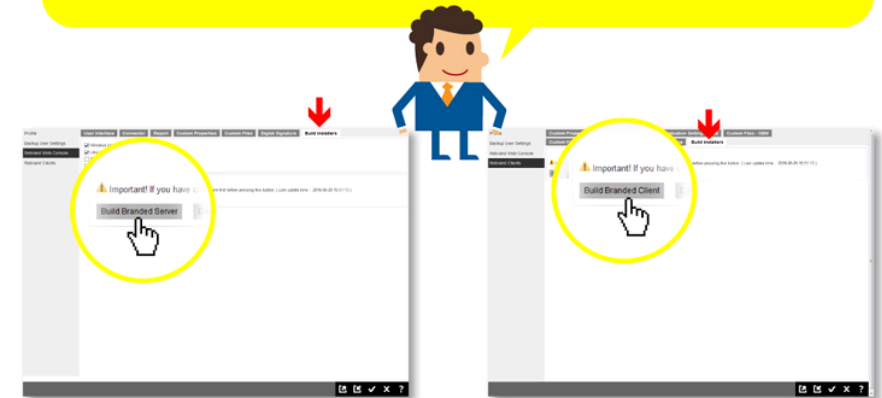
Profile
Backup User Settings
Rebrand Web Console
Rebrand Clients

User Interface | Connector | Report | Custom Properties | Custom Files | Digital Signature | Build Installers

Important! If you have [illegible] ...re first before pressing the button. ( Last update time : 2016-06-20 16:07:10 )

Build Branded Server

Profile
Backup User Settings
Rebrand Web Console
Rebrand Clients

Custom Pro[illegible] | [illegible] | Custom Files - OBM
Custom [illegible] | Build Installers

Important! If you have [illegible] ...efore pressing the button. ( Last update time : 2016-06-20 16:07:10 )

Build Branded Client